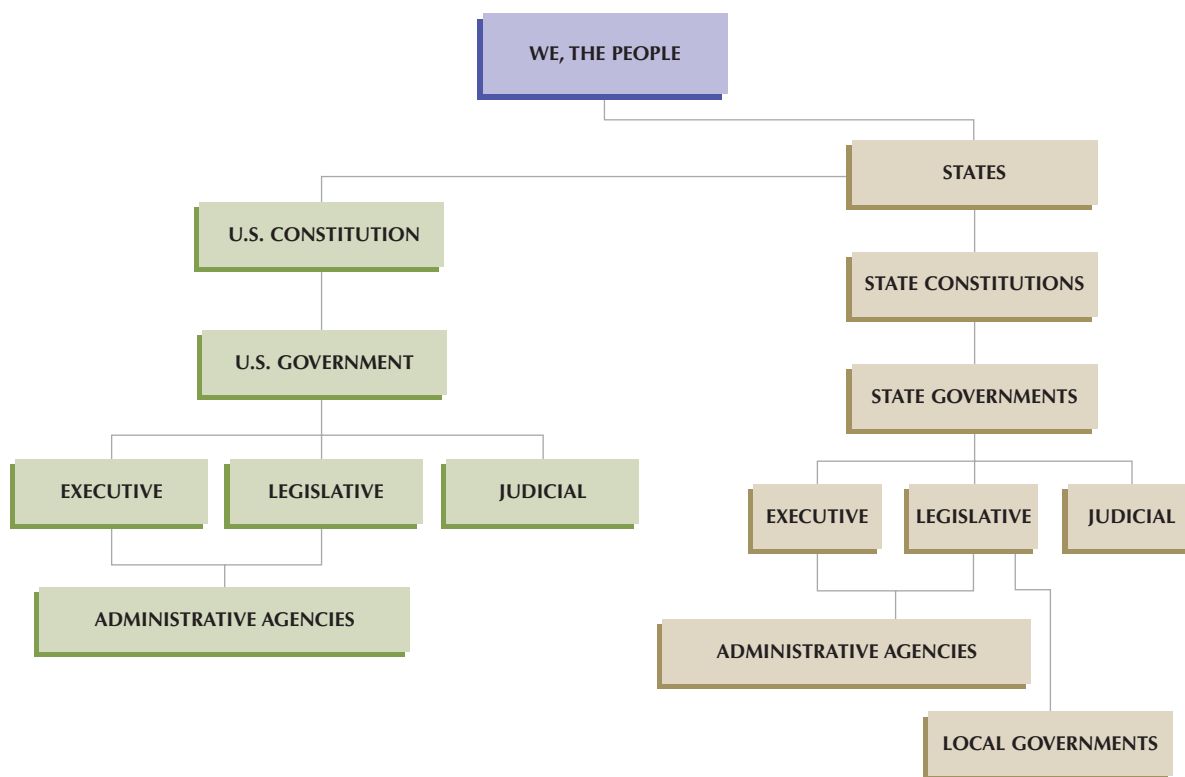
WE, THE PEOPLE

STATES

U.S. CONSTITUTION

STATE CONSTITUTIONS

U.S. GOVERNMENT

STATE GOVERNMENTS

EXECUTIVE

LEGISLATIVE

JUDICIAL

EXECUTIVE

LEGISLATIVE

JUDICIAL

ADMINISTRATIVE AGENCIES

ADMINISTRATIVE AGENCIES

LOCAL GOVERNMENTS